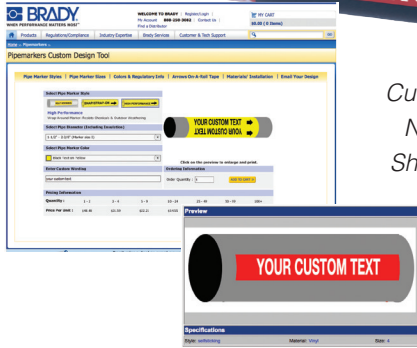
BRADY
WHEN PERFORMANCE MATTERS MOST

WELCOME TO BRADY | Register/Login | My Account 888-250-3082 | Contact Us | Find a Distributor

MY CART
$0.00 ( 0 Items)

Products | Regulations/Compliance | Industry Expertise | Brady Services | Customer & Tech Support

Home > Pipemarkers >

Pipemarkers Custom Design Tool

Pipe Marker Styles | Pipe Marker Sizes | Colors & Regulatory Info | Arrows-On-A-Roll Tape | Materials/ Installation | Email Your Design

Select Pipe Marker Style

High Performance
Wrap Around Marker Provides Chemical & Outdoor Weathering

Select Pipe Diameter (Including Insulation)

Select Pipe Marker Color

Black Text on Yellow

YOUR CUSTOM TEXT

Click on the preview to enlarge and print

Enter Custom Wording

Ordering Information

Enter Quantity: 1

ADD TO CART

Pricing Information

Quantity : 1 - 2 | 3 - 4 | 5 - 9 | 10 - 24 | 25 - 49 | 50 - 99 | 100+

Price Per Unit :

Cu
N
Sh

Preview

YOUR CUSTOM TEXT

Specifications

Style: | Material: Vinyl | Size: